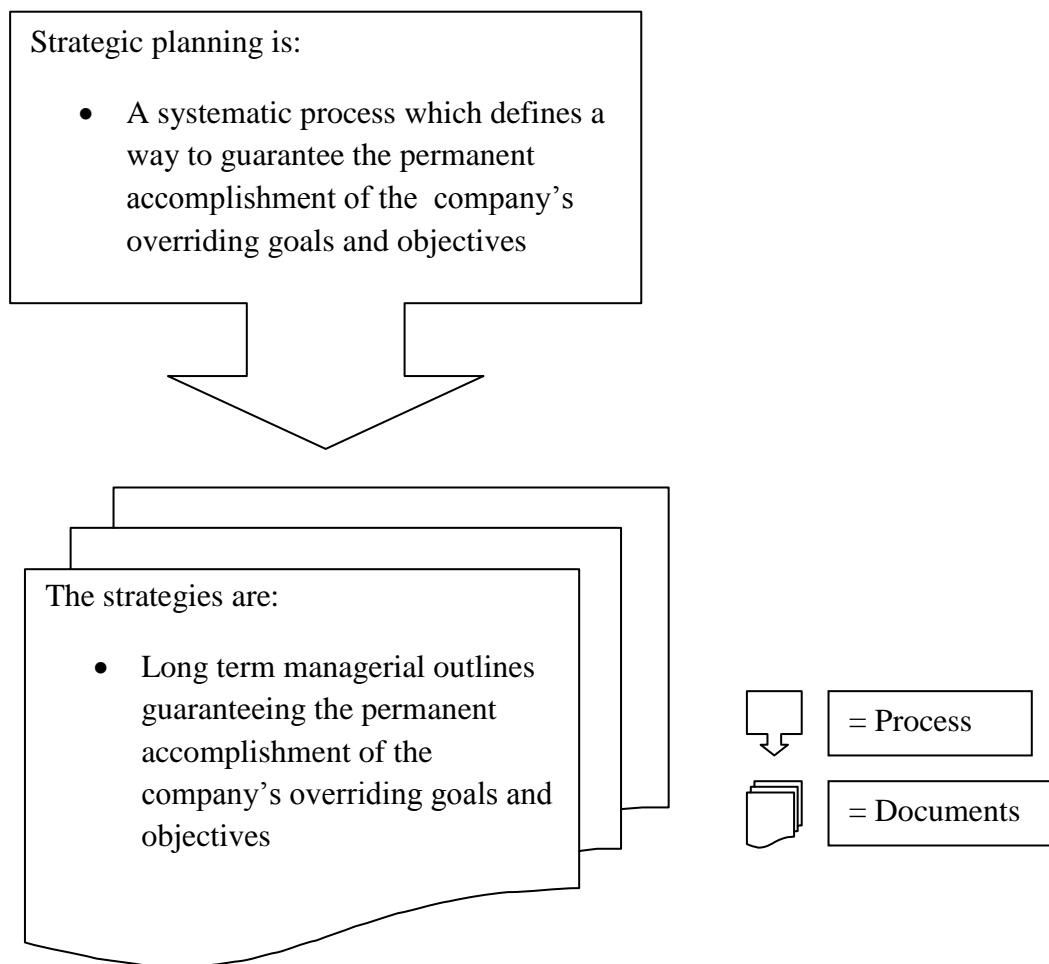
Strategic planning is:

- A systematic process which defines a way to guarantee the permanent accomplishment of the company's overriding goals and objectives

The strategies are:

- Long term managerial outlines guaranteeing the permanent accomplishment of the company's overriding goals and objectives

= Process

= Documents